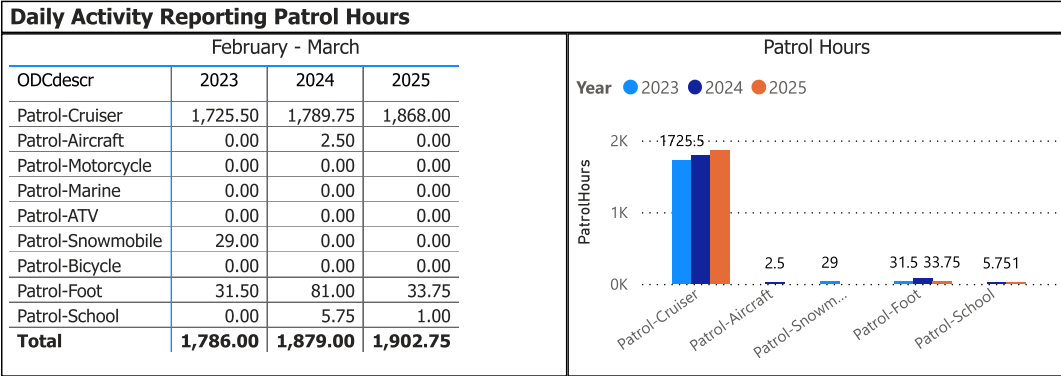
Daily Activity Reporting Patrol Hours

February - March

| ODCdescr | 2023 | 2024 | 2025 |
|---|---|---|---|
| Patrol-Cruiser | 1,725.50 | 1,789.75 | 1,868.00 |
| Patrol-Aircraft | 0.00 | 2.50 | 0.00 |
| Patrol-Motorcycle | 0.00 | 0.00 | 0.00 |
| Patrol-Marine | 0.00 | 0.00 | 0.00 |
| Patrol-ATV | 0.00 | 0.00 | 0.00 |
| Patrol-Snowmobile | 29.00 | 0.00 | 0.00 |
| Patrol-Bicycle | 0.00 | 0.00 | 0.00 |
| Patrol-Foot | 31.50 | 81.00 | 33.75 |
| Patrol-School | 0.00 | 5.75 | 1.00 |
| **Total** | **1,786.00** | **1,879.00** | **1,902.75** |

Patrol Hours

Year 2023 2024 2025

PatrolHours

2K
1K
0K

1725.5
2.5
29
31.5 33.75
5.751

Patrol-Cruiser
Patrol-Aircraft
Patrol-Snowm...
Patrol-Foot
Patrol-School